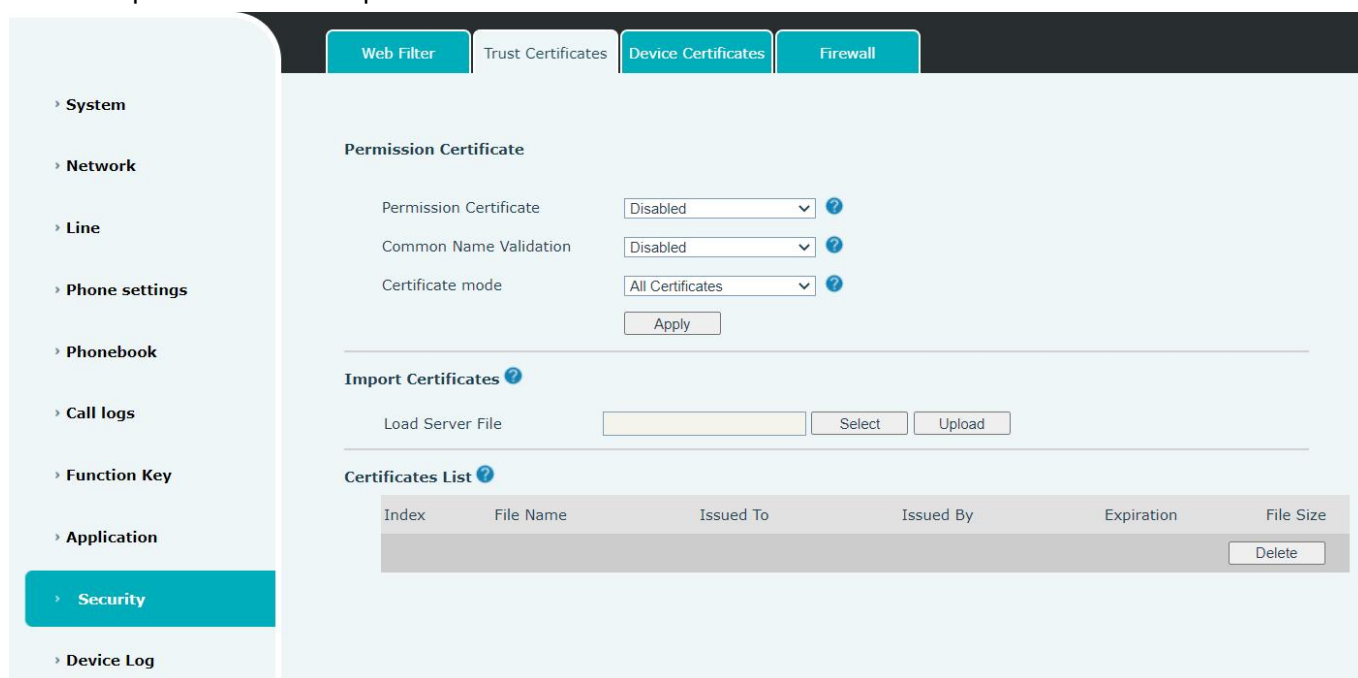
Web Filter
Trust Certificates
Device Certificates
Firewall

› System
› Network
› Line
› Phone settings
› Phonebook
› Call logs
› Function Key
› Application
› Security
› Device Log

Permission Certificate

Permission Certificate Disabled
Common Name Validation Disabled
Certificate mode All Certificates
Apply

Import Certificates

Load Server File Select Upload

Certificates List

| Index | File Name | Issued To | Issued By | Expiration | File Size |
|---|---|---|---|---|---|
| | | | | | Delete |